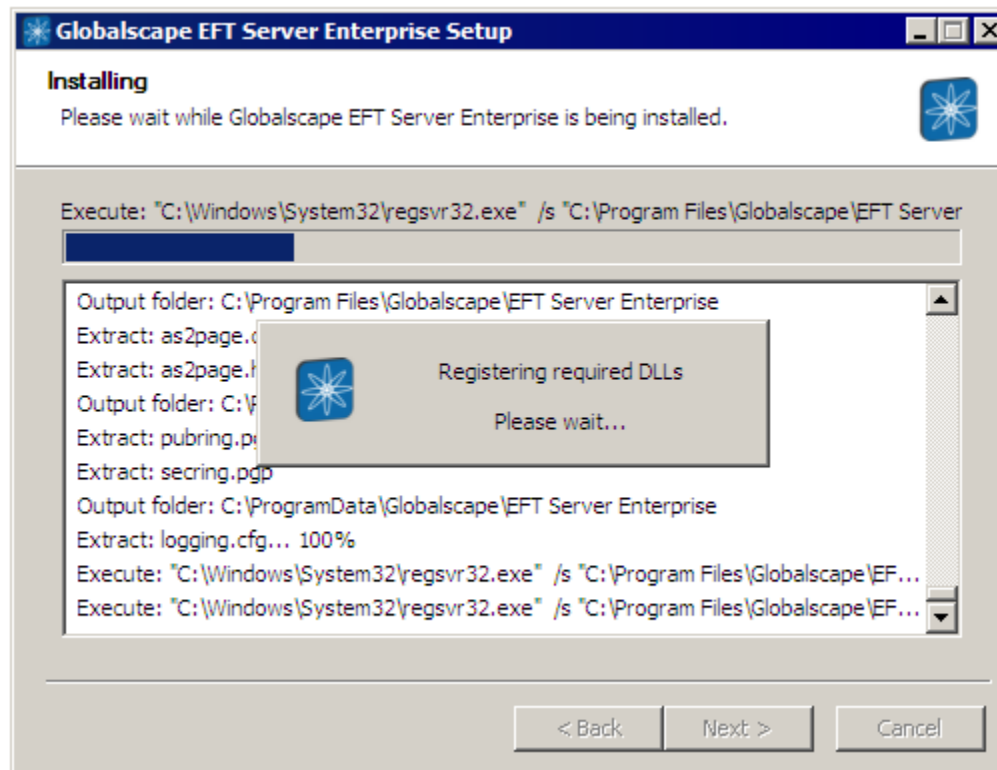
Globalscape EFT Server Enterprise Setup

Installing
Please wait while Globalscape EFT Server Enterprise is being installed.

Execute: "C:\Windows\System32\regsvr32.exe" /s "C:\Program Files\Globalscape\EFT Server

Output folder: C:\Program Files\Globalscape\EFT Server Enterprise
Extract: as2page.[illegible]
Extract: as2page.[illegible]
Output folder: C:\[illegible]
Extract: pubring.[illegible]
Extract: secring.pgp
Output folder: C:\ProgramData\Globalscape\EFT Server Enterprise
Extract: logging.cfg... 100%
Execute: "C:\Windows\System32\regsvr32.exe" /s "C:\Program Files\Globalscape\EF...
Execute: "C:\Windows\System32\regsvr32.exe" /s "C:\Program Files\Globalscape\EF...

Registering required DLLs

Please wait...

< Back
Next >
Cancel